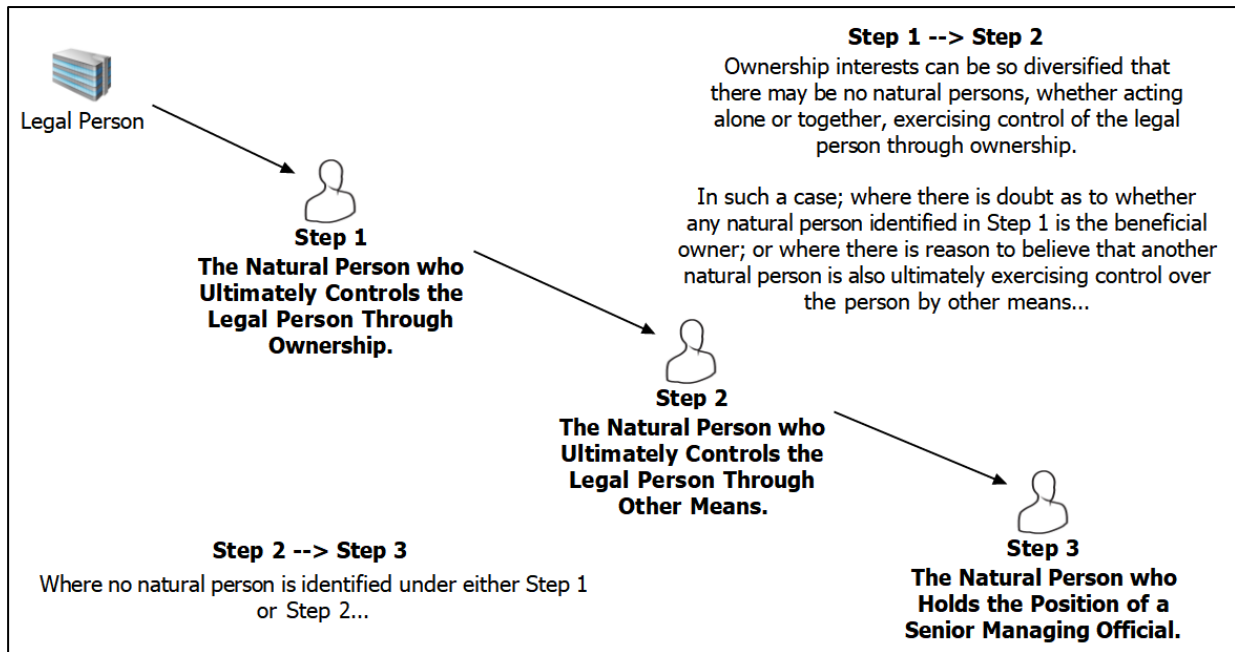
Legal Person

Step 1 --> Step 2
Ownership interests can be so diversified that there may be no natural persons, whether acting alone or together, exercising control of the legal person through ownership.

In such a case; where there is doubt as to whether any natural person identified in Step 1 is the beneficial owner; or where there is reason to believe that another natural person is also ultimately exercising control over the person by other means...

Step 1
The Natural Person who Ultimately Controls the Legal Person Through Ownership.

Step 2
The Natural Person who Ultimately Controls the Legal Person Through Other Means.

Step 2 --> Step 3
Where no natural person is identified under either Step 1 or Step 2...

Step 3
The Natural Person who Holds the Position of a Senior Managing Official.